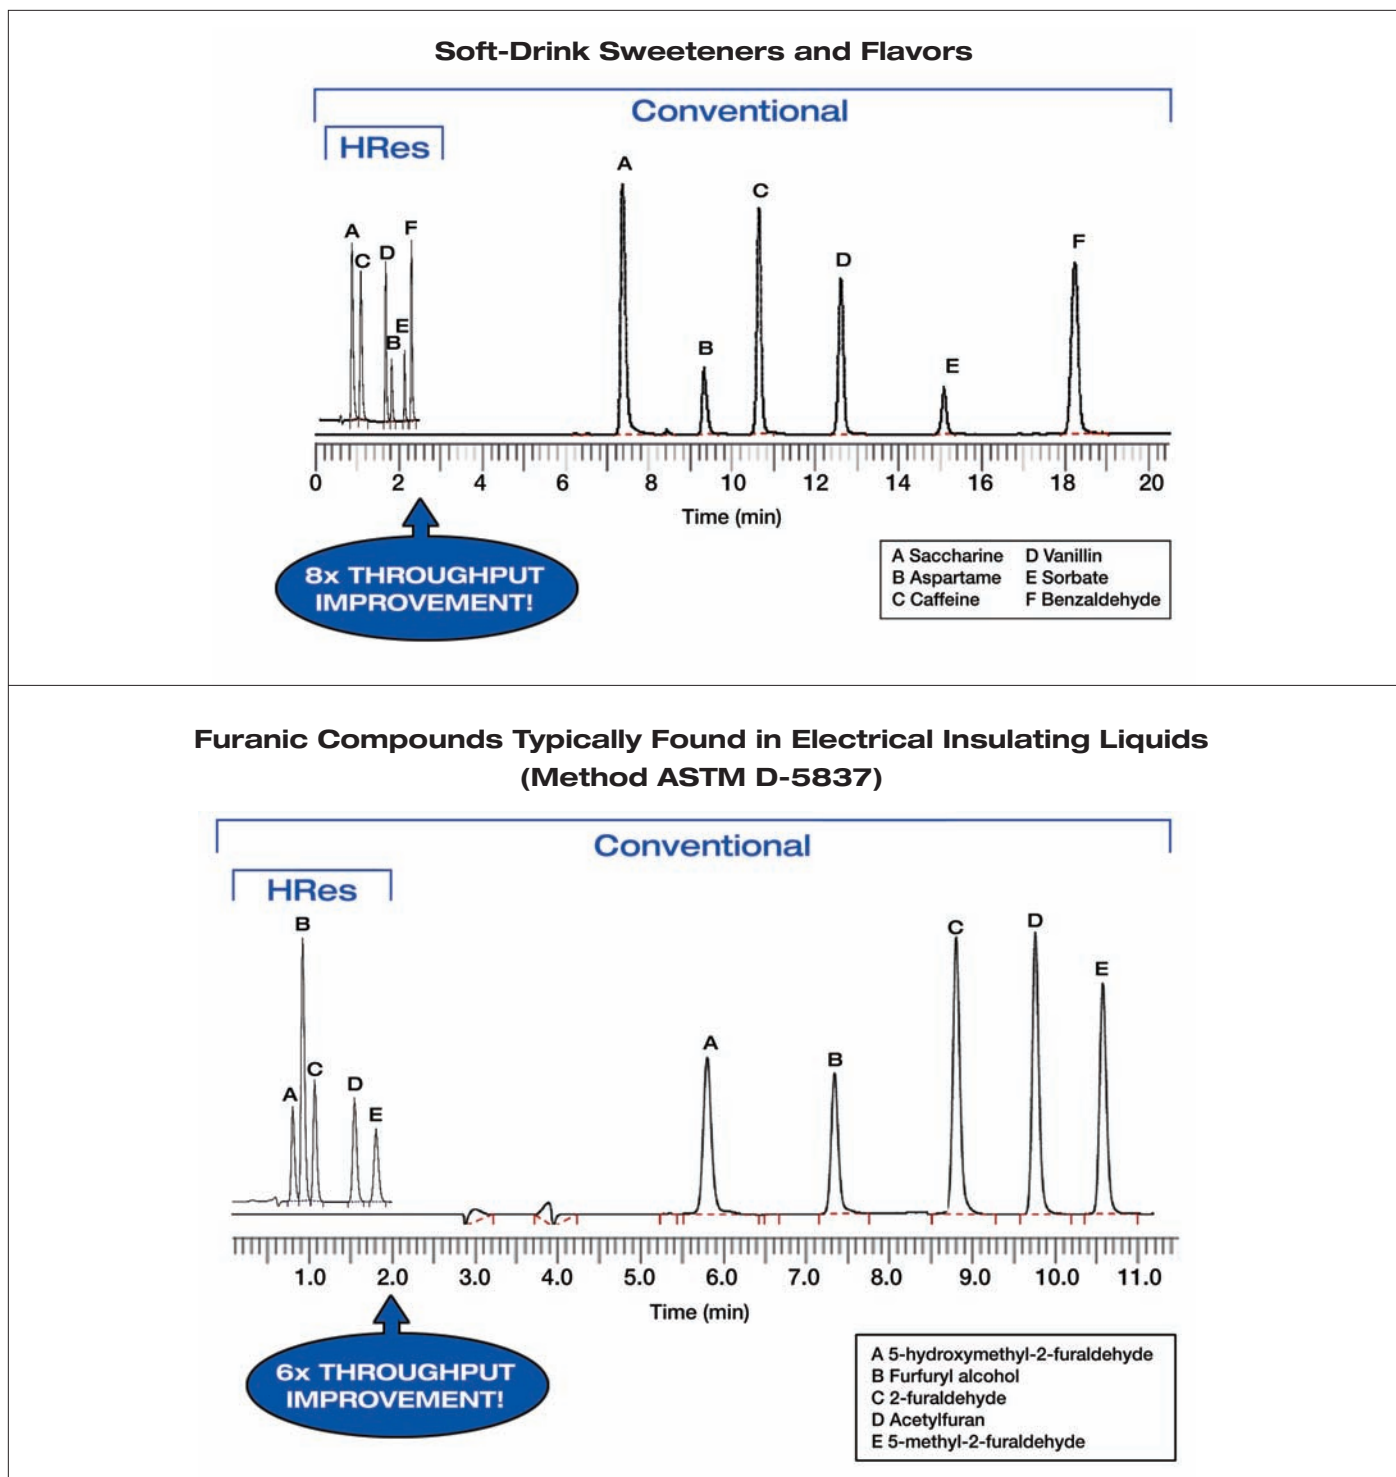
Soft-Drink Sweeteners and Flavors

Conventional

HRes

A C D F E B

A

C

F

D

B

E

0 2 4 6 8 10 12 14 16 18 20

Time (min)

8x THROUGHPUT IMPROVEMENT!

A Saccharine
B Aspartame
C Caffeine
D Vanillin
E Sorbate
F Benzaldehyde

Furanic Compounds Typically Found in Electrical Insulating Liquids (Method ASTM D-5837)

Conventional

HRes

B

C

A

D

E

C D

E

A

B

1.0 2.0 3.0 4.0 5.0 6.0 7.0 8.0 9.0 10.0 11.0

Time (min)

6x THROUGHPUT IMPROVEMENT!

A 5-hydroxymethyl-2-furaldehyde
B Furfuryl alcohol
C 2-furaldehyde
D Acetylfuran
E 5-methyl-2-furaldehyde